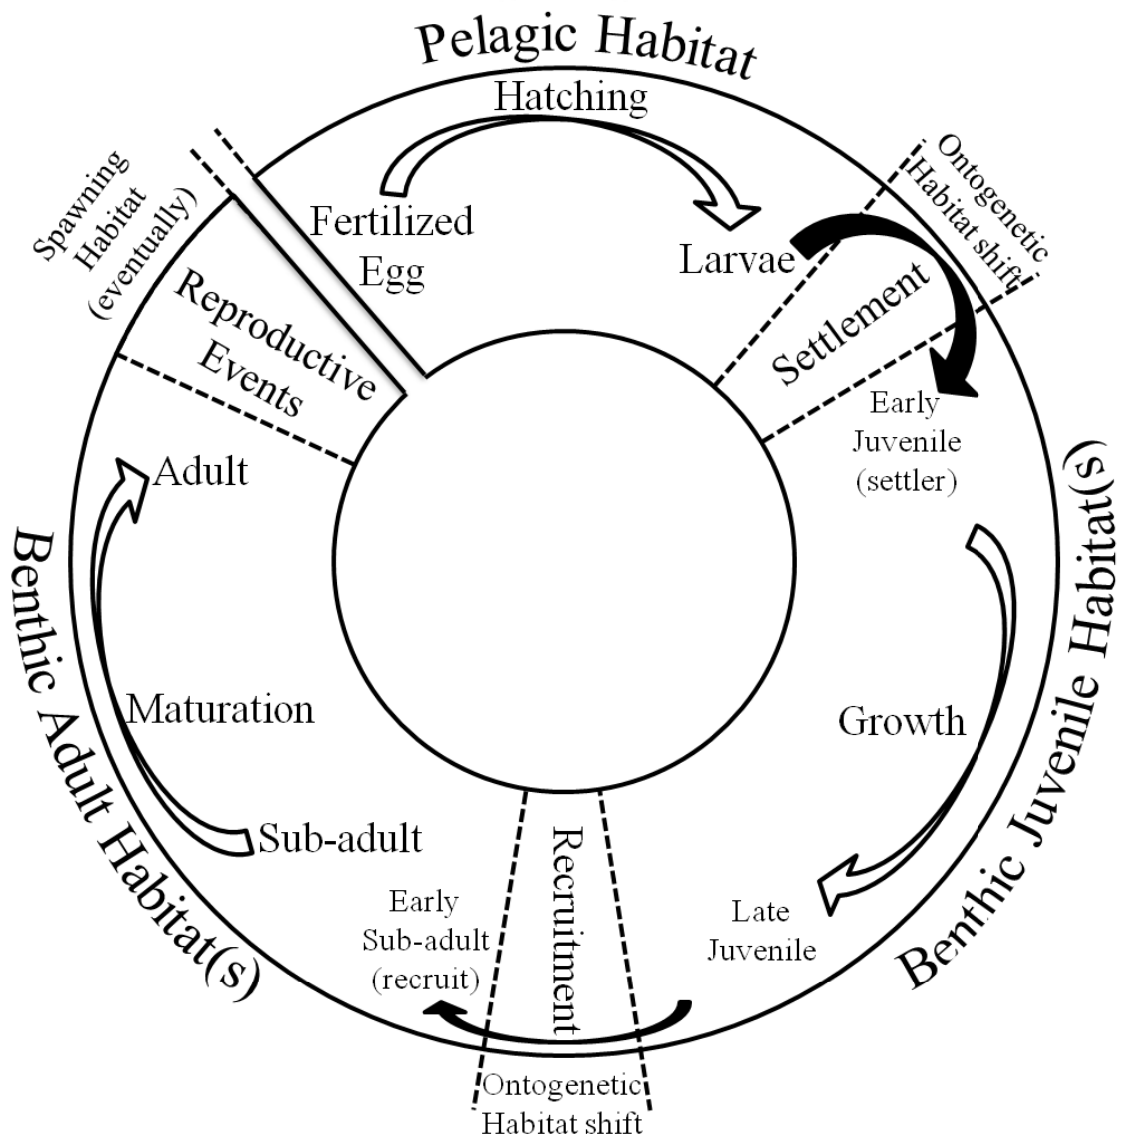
Pelagic Habitat

Hatching

Fertilized Egg

Larvae

Ontogenetic Habitat shift

Settlement

Spawning Habitat (eventually)

Reproductive Events

Early Juvenile (settler)

Adult

Benthic Juvenile Habitat(s)

Growth

Maturation

Benthic Adult Habitat(s)

Sub-adult

Recruitment

Early Sub-adult (recruit)

Late Juvenile

Ontogenetic Habitat shift